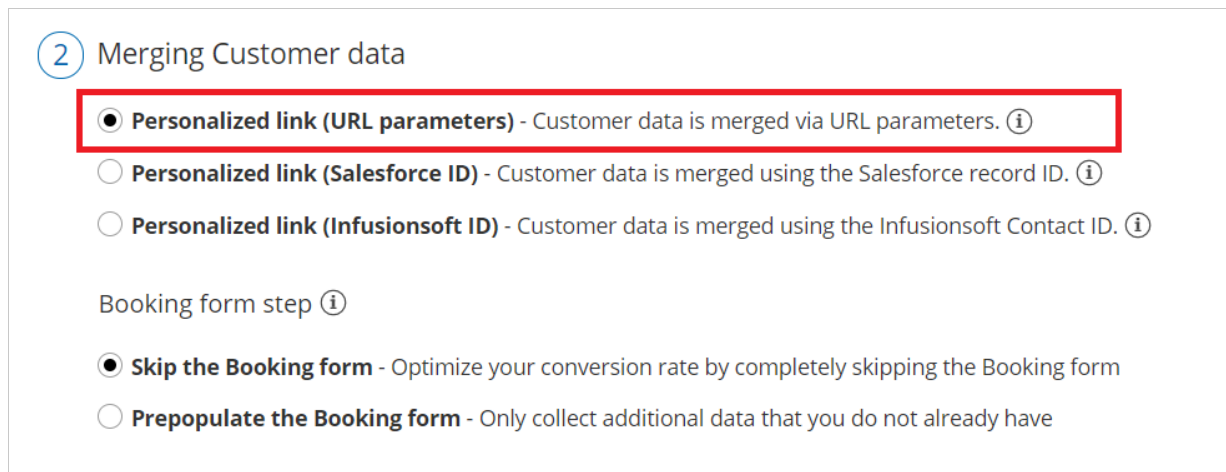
2 Merging Customer data

**Personalized link (URL parameters)** - Customer data is merged via URL parameters. ⓘ

**Personalized link (Salesforce ID)** - Customer data is merged using the Salesforce record ID. ⓘ

**Personalized link (Infusionsoft ID)** - Customer data is merged using the Infusionsoft Contact ID. ⓘ

Booking form step ⓘ

**Skip the Booking form** - Optimize your conversion rate by completely skipping the Booking form

**Prepopulate the Booking form** - Only collect additional data that you do not already have